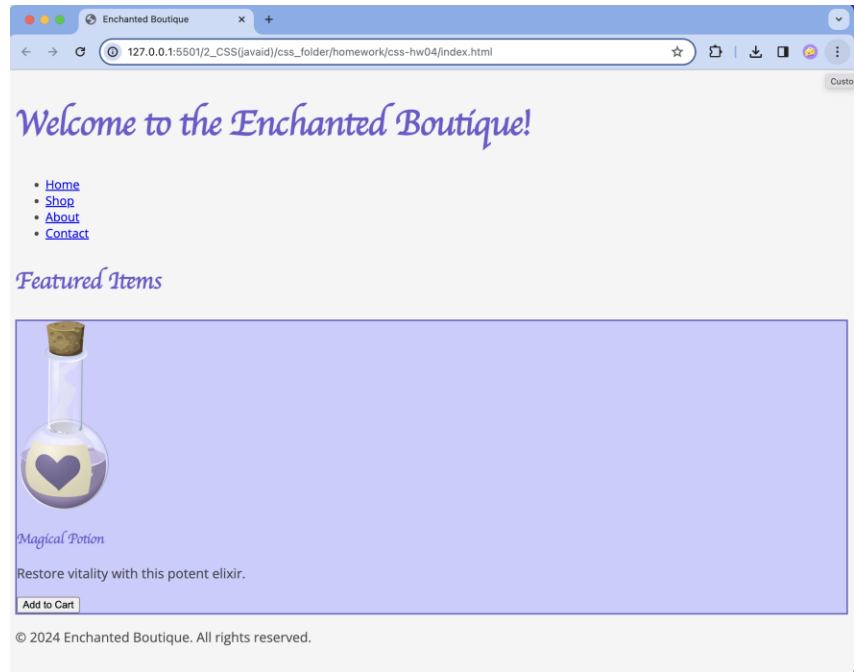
Enchanted Boutique

127.0.0.1:5501/2_CSS(javaid)/css_folder/homework/css-hw04/index.html

Custo

Welcome to the Enchanted Boutique!

- Home
- Shop
- About
- Contact

Featured Items

Magical Potion

Restore vitality with this potent elixir.

Add to Cart

© 2024 Enchanted Boutique. All rights reserved.